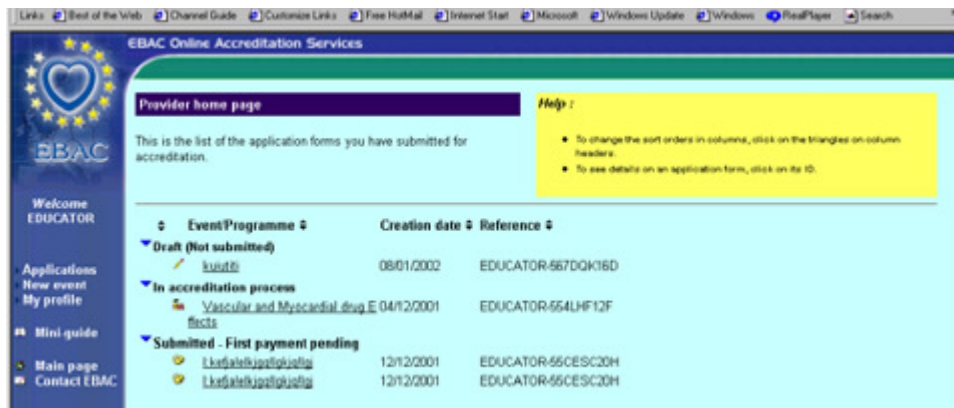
Links Best of the Web Channel Guide Customize Links Free HotMail Internet Start Microsoft Windows Update Windows RealPlayer Search

EBAC Online Accreditation Services

EBAC

Welcome EDUCATOR

Applications
New event
My profile

Mini guide

Main page
Contact EBAC

Provider home page

This is the list of the application forms you have submitted for accreditation.

Help :

• To change the sort orders in columns, click on the triangles on column headers.
• To see details on an application form, click on its ID.

| Event/Programme | Creation date | Reference |
|---|---|---|
| Draft (Not submitted) | | |
| kuiutiti | 08/01/2002 | EDUCATOR-567DQK16D |
| In accreditation process | | |
| Vascular and Myocardial drug Effects | 04/12/2001 | EDUCATOR-554LHF12F |
| Submitted - First payment pending | | |
| Lkefjalelkjgglgkjglgj | 12/12/2001 | EDUCATOR-55CESC20H |
| Lkefjalelkjgglgkjglgj | 12/12/2001 | EDUCATOR-55CESC20H |